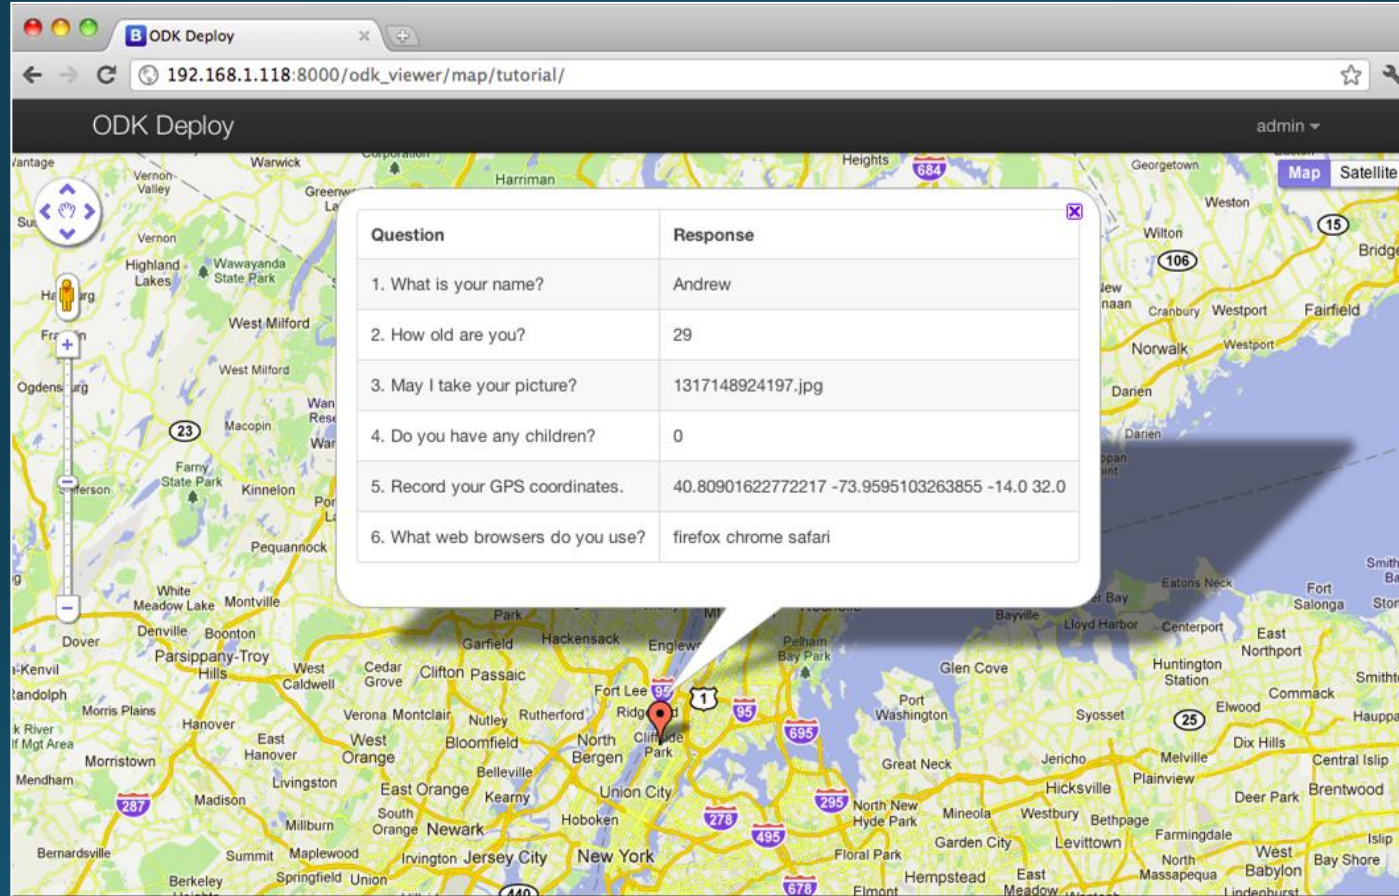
ODK Deploy

192.168.1.118:8000/odk_viewer/map/tutorial/

ODK Deploy

admin

Map Satellite

| Question | Response |
|---|---|
| 1. What is your name? | Andrew |
| 2. How old are you? | 29 |
| 3. May I take your picture? | 1317148924197.jpg |
| 4. Do you have any children? | 0 |
| 5. Record your GPS coordinates. | 40.80901622772217 -73.9595103263855 -14.0 32.0 |
| 6. What web browsers do you use? | firefox chrome safari |

Vantage Warwick Vernon Valley Harriman Heights Georgetown Weston Wilton Bridge Vernon Highland Lakes Wawayanda State Park West Milford Fairfield Westport Cranbury Norwalk Westport Darien Darien Ogdensburg West Milford Macopin Farny State Park Kinnelon Pequannock White Meadow Lake Montville Denville Boonton Dover Parsippany-Troy Hills Kenvil Randolph Morris Plains Hanover Cedar Grove West Caldwell Clifton Passaic Garfield Hackensack Englewood Pelham Bay Park Glen Cove Huntington Station East Northport Commack Smithtown Hauppa Fort Salonga Eatons Neck Lloyd Harbor Centerport Bayville Bay Smith Fort Lee Ridgefield Cliffside Park North Bergen Verona Montclair Nutley Rutherford East Hanover West Orange Bloomfield Belleville Port Washington Syosset Elwood Dix Hills Melville Jericho Plainview Hicksville Central Islip Brentwood Deer Park Great Neck Morristown Mendham Livingston East Orange Kearny Union City Madison South Orange Newark Hoboken Millburn Bernardsville Summit Maplewood Irvington Jersey City New York North New Hyde Park Mineola Westbury Bethpage Farmingdale Garden City Levittown Floral Park Hempstead East Meadow North Massapequa West Babylon Bay Shore Islip Berkeley Springfield Union Elmont Lindenhurst Hanover